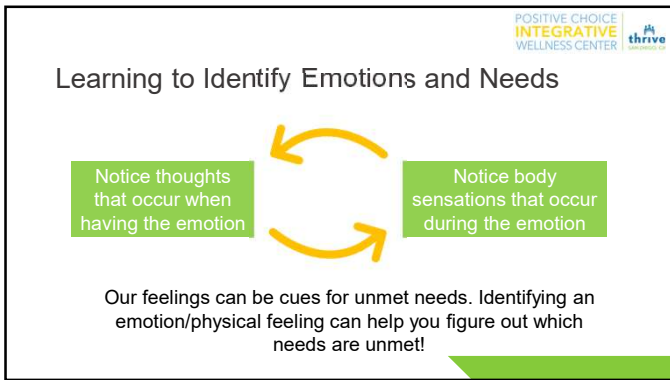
POSITIVE CHOICE
INTEGRATIVE
WELLNESS CENTER

thrive
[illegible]

Learning to Identify Emotions and Needs

Notice thoughts that occur when having the emotion

Notice body sensations that occur during the emotion

Our feelings can be cues for unmet needs. Identifying an emotion/physical feeling can help you figure out which needs are unmet!